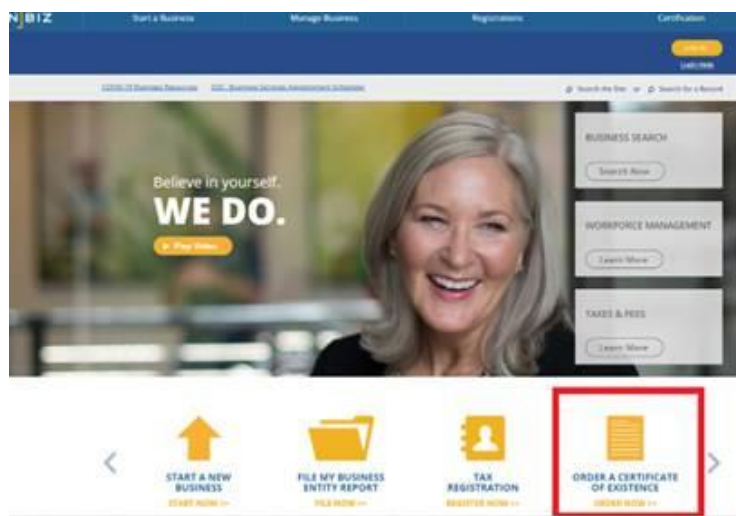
NJBIZ

Start a Business

Manage Business

Registrations

Certification

Log In

Learn More

COVID-19 Business Resources

DOC - Business Services Appointment Scheduler

Search the Site

Search for a Record

Believe in yourself.

WE DO.

Play Video

BUSINESS SEARCH

Search Now

WORKFORCE MANAGEMENT

Learn More

TAXES & FEES

Learn More

START A NEW BUSINESS

START NOW >>

FILE MY BUSINESS ENTITY REPORT

FILE NOW >>

TAX REGISTRATION

REGISTER NOW >>

ORDER A CERTIFICATE OF EXISTENCE

ORDER NOW >>